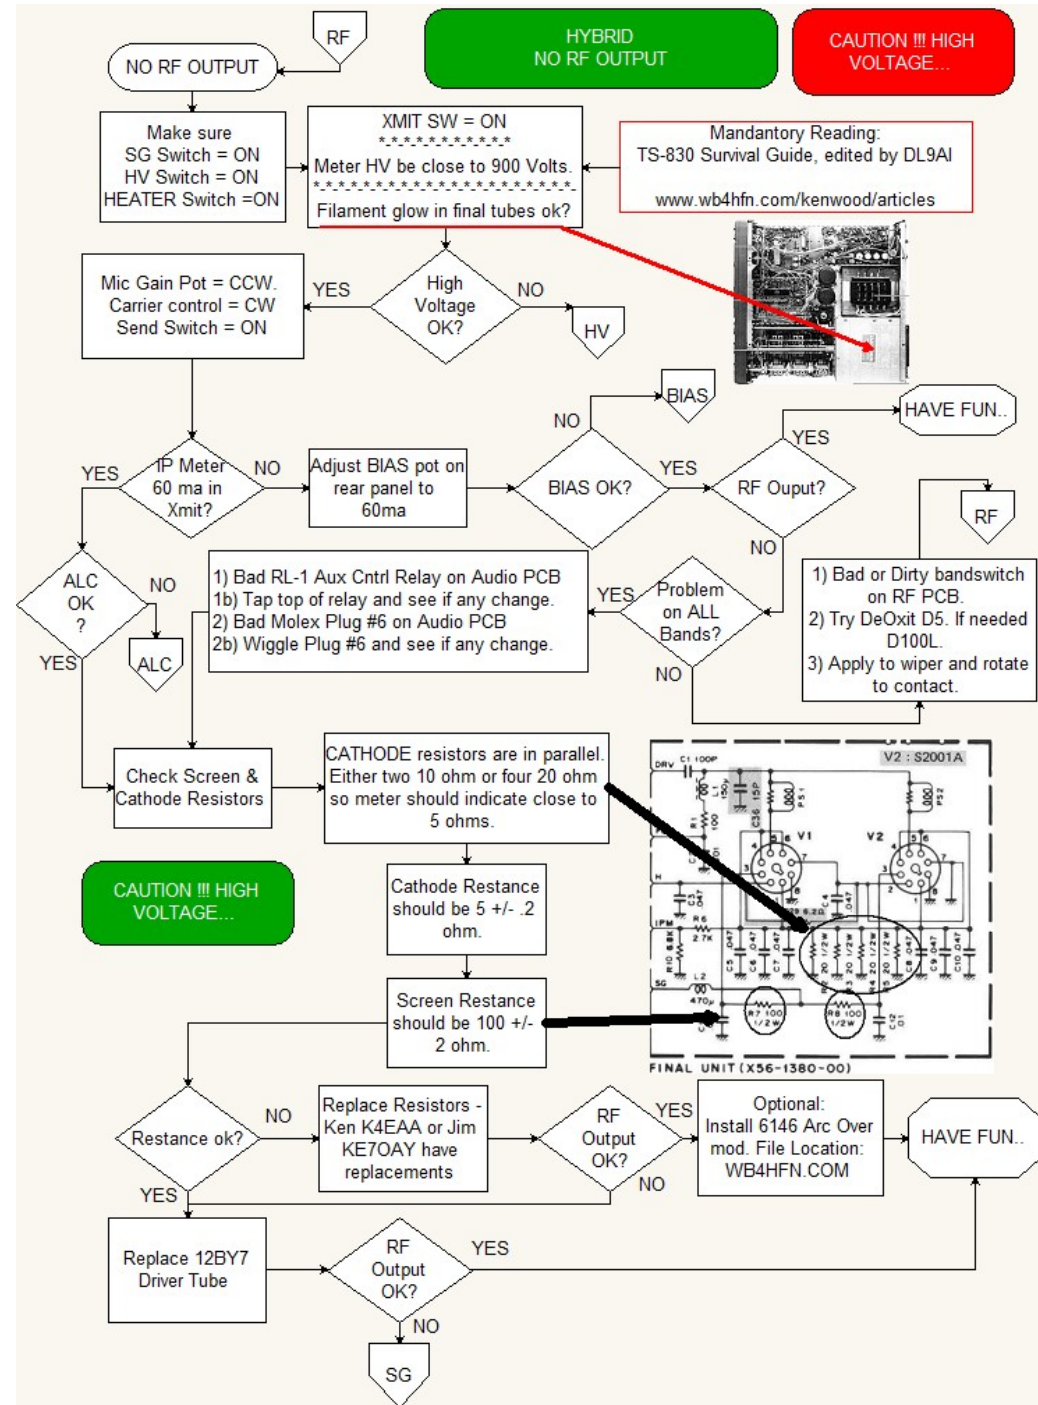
RF

NO RF OUTPUT

HYBRID
NO RF OUTPUT

CAUTION !!! HIGH VOLTAGE...

Make sure
SG Switch = ON
HV Switch = ON
HEATER Switch =ON

XMIT SW = ON
\*.\*.\*.\*.\*.\*.\*.\*.\*.\*.\*
Meter HV be close to 900 Volts.
\*.\*.\*.\*.\*.\*.\*.\*.\*.\*.\*.\*.\*.\*.\*.\*.\*.\*.\*.\*.\*
Filament glow in final tubes ok?

Mandantory Reading:
TS-830 Survival Guide, edited by DL9AI

www.wb4hfn.com/kenwood/articles

Mic Gain Pot = CCW.
Carrier control = CW
Send Switch = ON

YES

High Voltage OK?

NO

HV

BIAS

NO

HAVE FUN..

YES

YES

IP Meter 60 ma in Xmit?

NO

Adjust BIAS pot on rear panel to 60ma

BIAS OK?

YES

RF Ouput?

RF

NO

ALC OK ?

NO

YES

ALC

1) Bad RL-1 Aux Cntrl Relay on Audio PCB
1b) Tap top of relay and see if any change.
2) Bad Molex Plug #6 on Audio PCB
2b) Wiggle Plug #6 and see if any change.

YES

Problem on ALL Bands?

NO

1) Bad or Dirty bandswitch on RF PCB.
2) Try DeOxit D5. If needed D100L.
3) Apply to wiper and rotate to contact.

Check Screen & Cathode Resistors

CATHODE resistors are in parallel. Either two 10 ohm or four 20 ohm so meter should indicate close to 5 ohms.

V2 : S2001A

CAUTION !!! HIGH VOLTAGE...

Cathode Restance should be 5 +/- .2 ohm.

Screen Restance should be 100 +/- 2 ohm.

FINAL UNIT (X56-1380-00)

Restance ok?

NO

Replace Resistors - Ken K4EAA or Jim KE7OAY have replacements

RF Output OK?

YES

NO

Optional:
Install 6146 Arc Over mod. File Location: WB4HFN.COM

HAVE FUN..

YES

Replace 12BY7 Driver Tube

RF Output OK?

YES

NO

SG